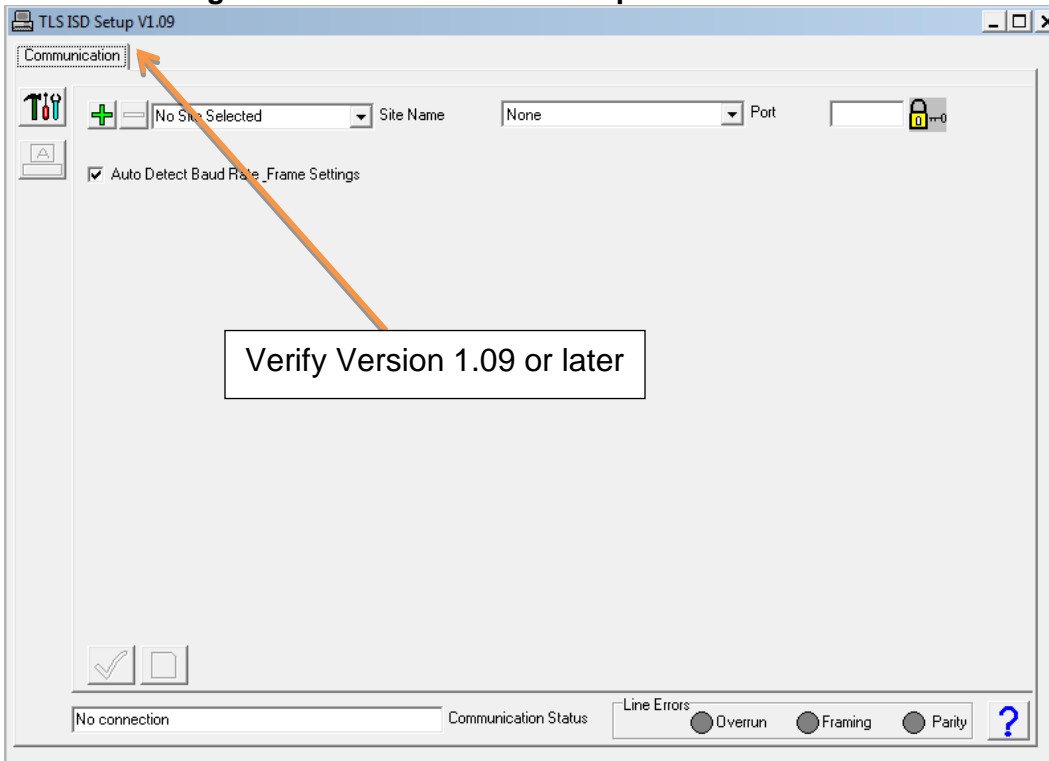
TLS ISD Setup V1.09

Communication

No Site Selected

Site Name

None

Port

Auto Detect Baud Rate_Frame Settings

Verify Version 1.09 or later

No connection

Communication Status

Line Errors

Overrun

Framing

Parity

?